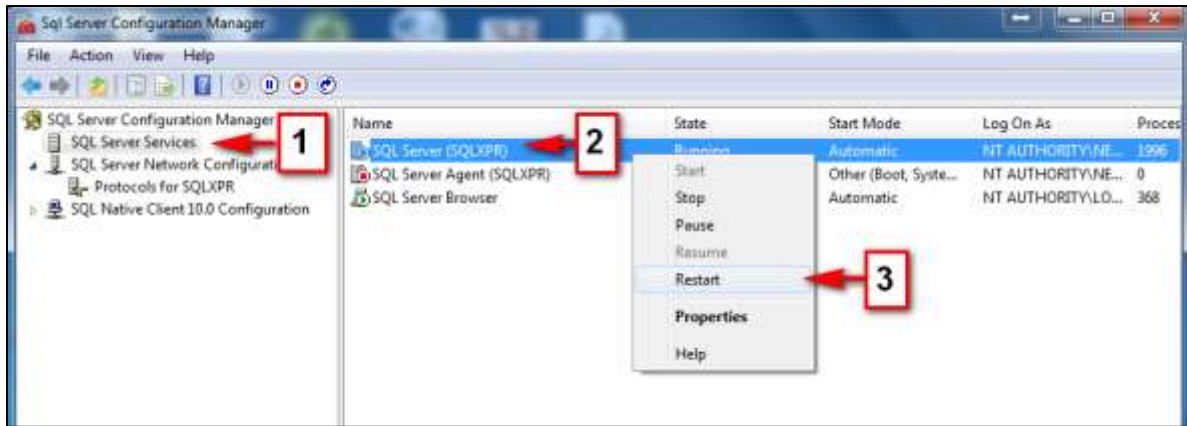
Sql Server Configuration Manager

File Action View Help

SQL Server Configuration Manager
SQL Server Services
SQL Server Network Configurati
Protocols for SQLXPR
SQL Native Client 10.0 Configuration

1

| Name | State | Start Mode | Log On As | Proces |
|---|---|---|---|---|
| SQL Server (SQLXPR) | Running | Automatic | NT AUTHORITY\NE... | 1996 |
| SQL Server Agent (SQLXPR) | | Other (Boot, Syste... | NT AUTHORITY\NE... | 0 |
| SQL Server Browser | | Automatic | NT AUTHORITY\LO... | 368 |

2

Start
Stop
Pause
Resume
Restart
Properties
Help

3